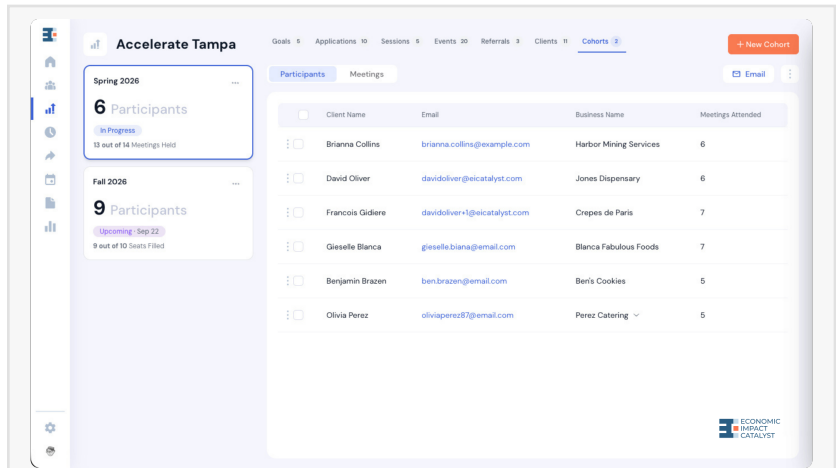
Accelerate Tampa

Goals 5 Applications 10 Sessions 5 Events 20 Referrals 3 Clients 11 Cohorts 2

+ New Cohort

Spring 2026 ...
6 Participants
In Progress
13 out of 14 Meetings Held

Fall 2026 ...
9 Participants
Upcoming · Sep 22
9 out of 10 Seats Filled

Participants Meetings

Email

| Client Name | Email | Business Name | Meetings Attended |
|---|---|---|---|
| Brianna Collins | brianna.collins@example.com | Harbor Mining Services | 6 |
| David Oliver | davidoliver@eicatalyst.com | Jones Dispensary | 6 |
| Francois Gidiere | davidoliver+1@eicatalyst.com | Crepes de Paris | 7 |
| Gieselle Blanca | gieselle.biana@email.com | Blanca Fabulous Foods | 7 |
| Benjamin Brazen | ben.brazen@email.com | Ben's Cookies | 5 |
| Olivia Perez | oliviaperez87@email.com | Perez Catering | 5 |

ECONOMIC IMPACT CATALYST